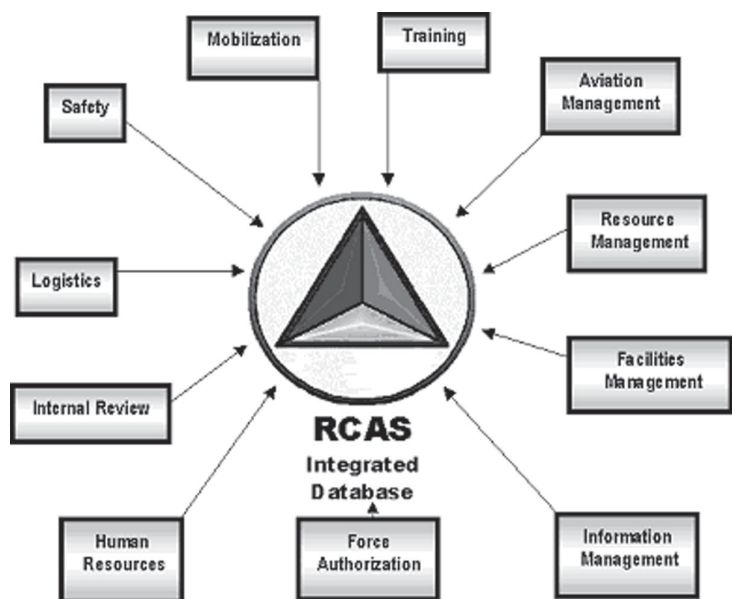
Mobilization

Training

Safety

Aviation Management

Resource Management

Logistics

Facilities Management

Internal Review

RCAS

Integrated Database

Human Resources

Force Authorization

Information Management